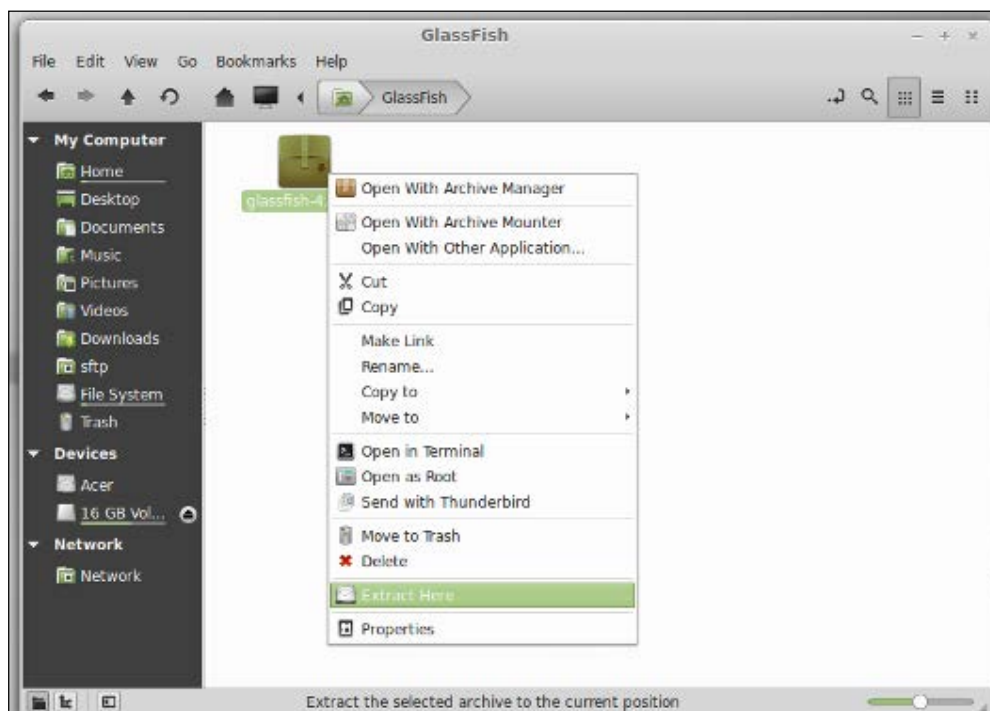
GlassFish

File Edit View Go Bookmarks Help

GlassFish

My Computer
Home
Desktop
Documents
Music
Pictures
Videos
Downloads
sftp
File System
Trash

Devices
Acer
16 GB Vol...

Network
Network

glassfish-4

Open With Archive Manager
Open With Archive Mounter
Open With Other Application...
Cut
Copy
Make Link
Rename...
Copy to
Move to
Open in Terminal
Open as Root
Send with Thunderbird
Move to Trash
Delete
Extract Here
Properties

Extract the selected archive to the current position